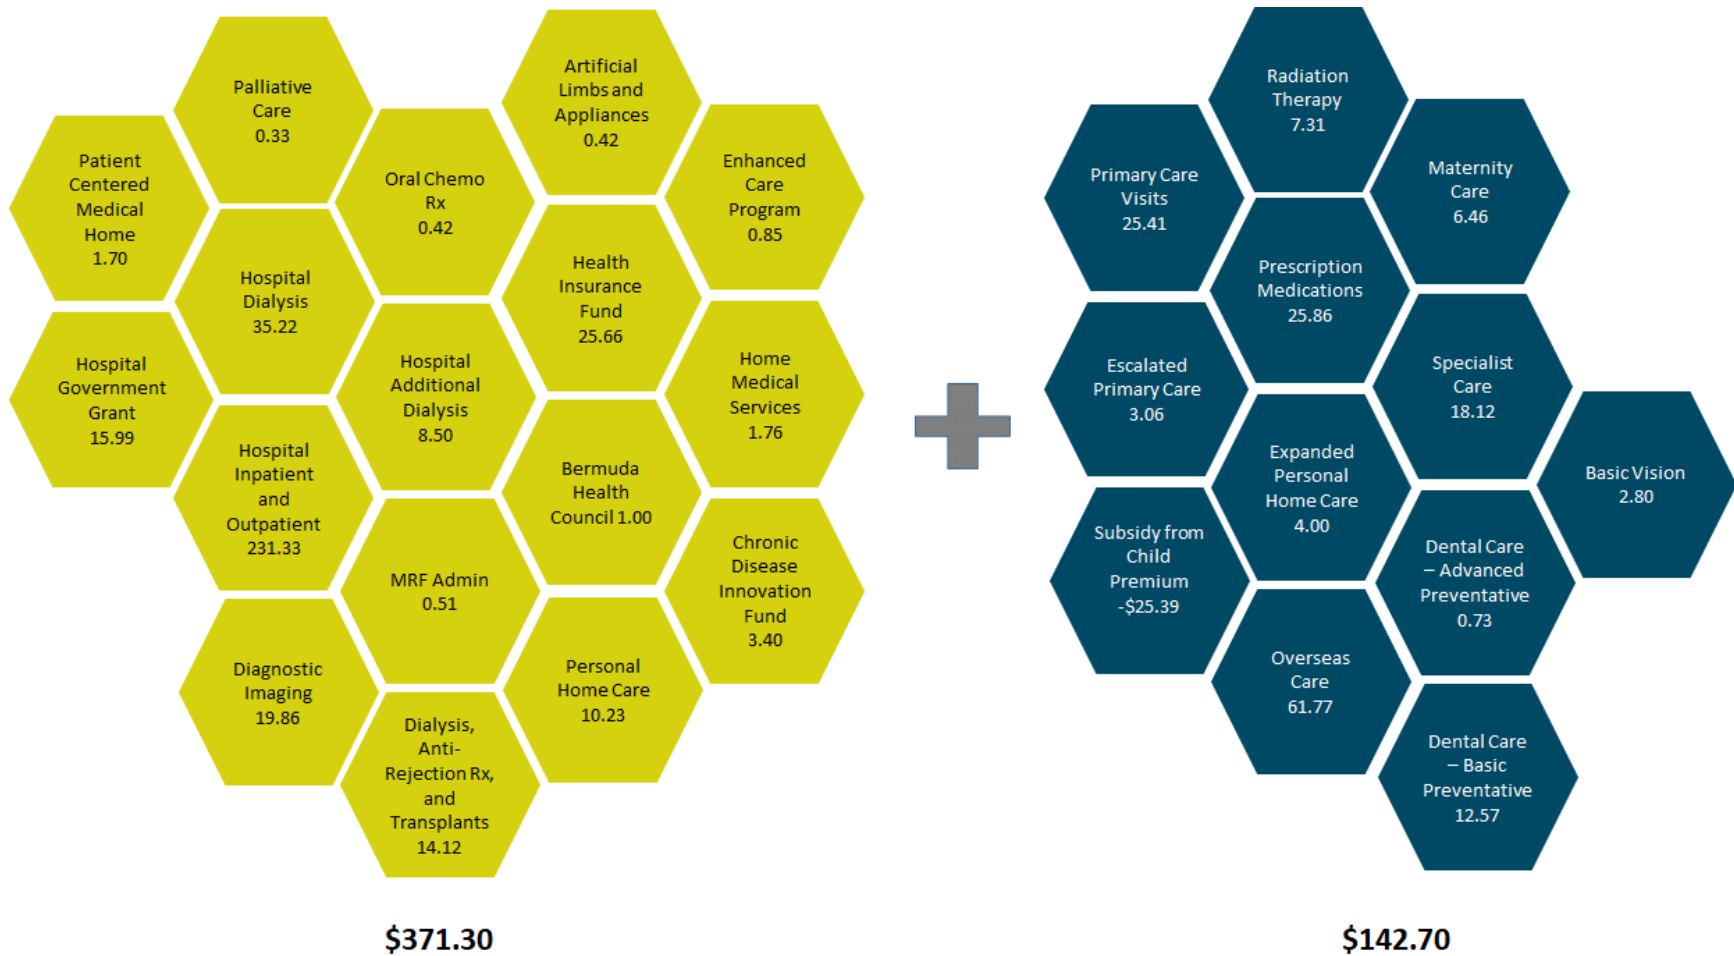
Palliative Care 0.33

Artificial Limbs and Appliances 0.42

Patient Centered Medical Home 1.70

Oral Chemo Rx 0.42

Enhanced Care Program 0.85

Hospital Dialysis 35.22

Health Insurance Fund 25.66

Hospital Government Grant 15.99

Hospital Additional Dialysis 8.50

Home Medical Services 1.76

Hospital Inpatient and Outpatient 231.33

Bermuda Health Council 1.00

Chronic Disease Innovation Fund 3.40

MRF Admin 0.51

Diagnostic Imaging 19.86

Personal Home Care 10.23

Dialysis, Anti-Rejection Rx, and Transplants 14.12

$371.30

Radiation Therapy 7.31

Primary Care Visits 25.41

Maternity Care 6.46

Prescription Medications 25.86

Escalated Primary Care 3.06

Specialist Care 18.12

Basic Vision 2.80

Expanded Personal Home Care 4.00

Subsidy from Child Premium -$25.39

Dental Care – Advanced Preventative 0.73

Overseas Care 61.77

Dental Care – Basic Preventative 12.57

$142.70